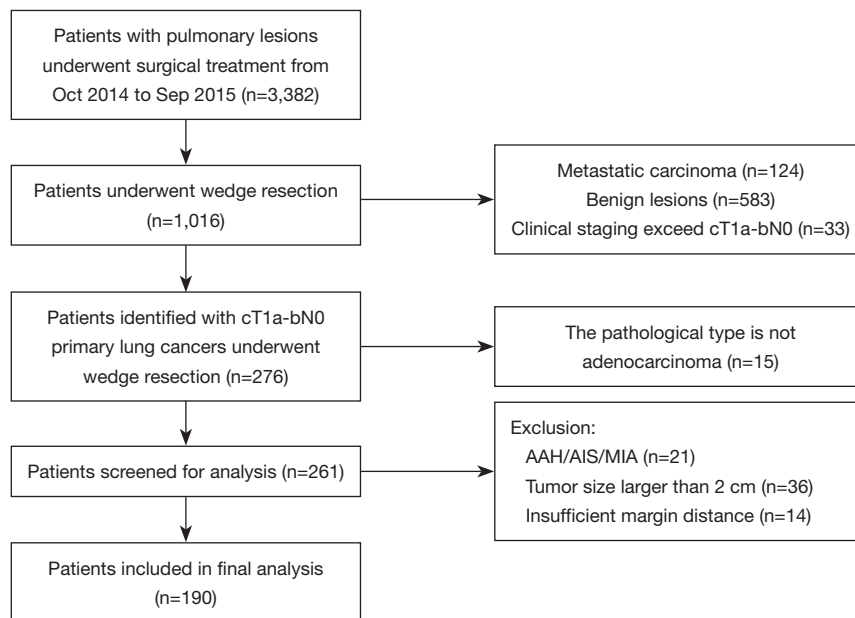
Patients with pulmonary lesions underwent surgical treatment from Oct 2014 to Sep 2015 (n=3,382)

Patients underwent wedge resection (n=1,016)

Metastatic carcinoma (n=124)
Benign lesions (n=583)
Clinical staging exceed cT1a-bN0 (n=33)

Patients identified with cT1a-bN0 primary lung cancers underwent wedge resection (n=276)

The pathological type is not adenocarcinoma (n=15)

Patients screened for analysis (n=261)

Exclusion:
AAH/AIS/MIA (n=21)
Tumor size larger than 2 cm (n=36)
Insufficient margin distance (n=14)

Patients included in final analysis (n=190)